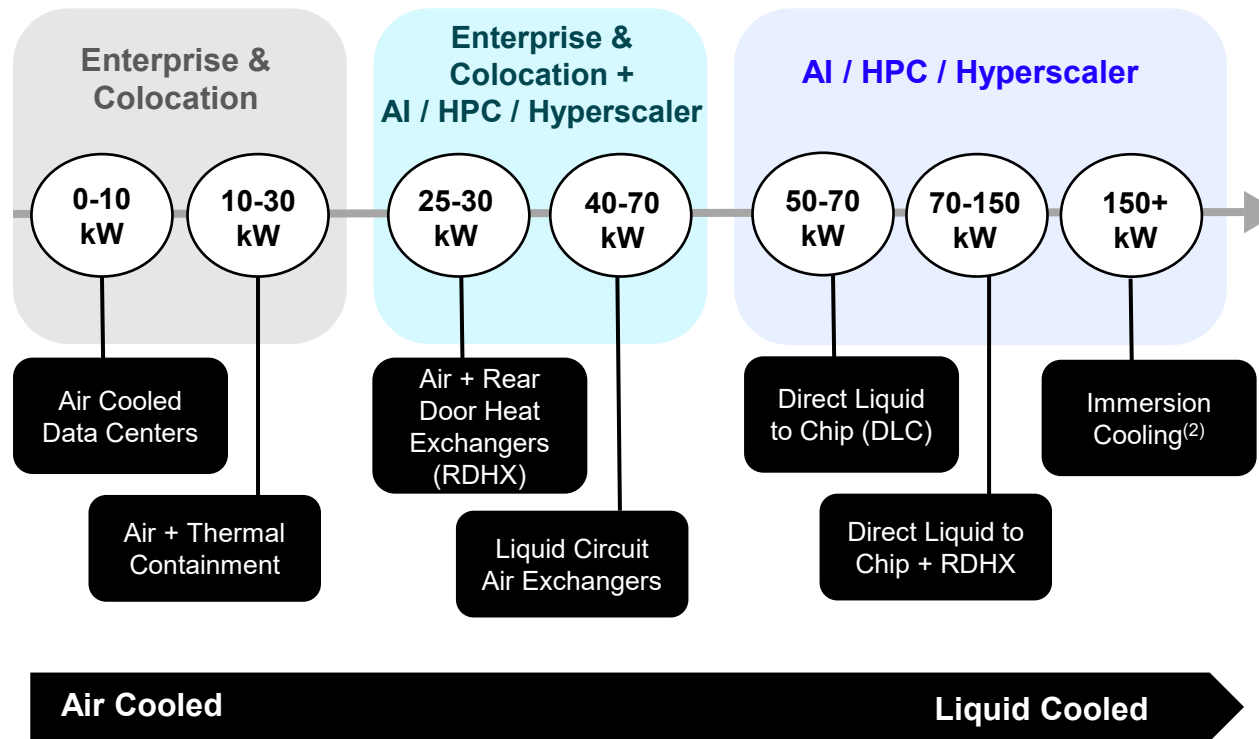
Enterprise & Colocation

Enterprise & Colocation + AI / HPC / Hyperscaler

AI / HPC / Hyperscaler

0-10 kW

10-30 kW

25-30 kW

40-70 kW

50-70 kW

70-150 kW

150+ kW

Air Cooled Data Centers

Air + Thermal Containment

Air + Rear Door Heat Exchangers (RDHX)

Liquid Circuit Air Exchangers

Direct Liquid to Chip (DLC)

Direct Liquid to Chip + RDHX

Immersion Cooling$^{(2)}$

Air Cooled

Liquid Cooled